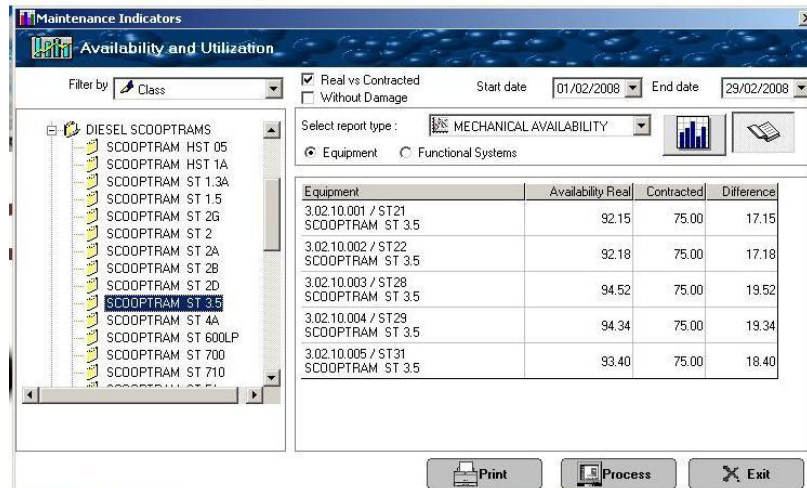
Maintenance Indicators

Availability and Utilization

Filter by Class

Real vs Contracted
Without Damage

Start date 01/02/2008 End date 29/02/2008

DIESEL SCOOPTRAMS
SCOOPTRAM HST 05
SCOOPTRAM HST 1A
SCOOPTRAM ST 1.3A
SCOOPTRAM ST 1.5
SCOOPTRAM ST 2G
SCOOPTRAM ST 2
SCOOPTRAM ST 2A
SCOOPTRAM ST 2B
SCOOPTRAM ST 2D
SCOOPTRAM ST 3.5
SCOOPTRAM ST 4A
SCOOPTRAM ST 600LP
SCOOPTRAM ST 700
SCOOPTRAM ST 710
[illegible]

Select report type : MECHANICAL AVAILABILITY

Equipment Functional Systems

| Equipment | Availability Real | Contracted | Difference |
|---|---|---|---|
| 3.02.10.001 / ST21 SCOOPTRAM ST 3.5 | 92.15 | 75.00 | 17.15 |
| 3.02.10.002 / ST22 SCOOPTRAM ST 3.5 | 92.18 | 75.00 | 17.18 |
| 3.02.10.003 / ST28 SCOOPTRAM ST 3.5 | 94.52 | 75.00 | 19.52 |
| 3.02.10.004 / ST29 SCOOPTRAM ST 3.5 | 94.34 | 75.00 | 19.34 |
| 3.02.10.005 / ST31 SCOOPTRAM ST 3.5 | 93.40 | 75.00 | 18.40 |

Print Process Exit